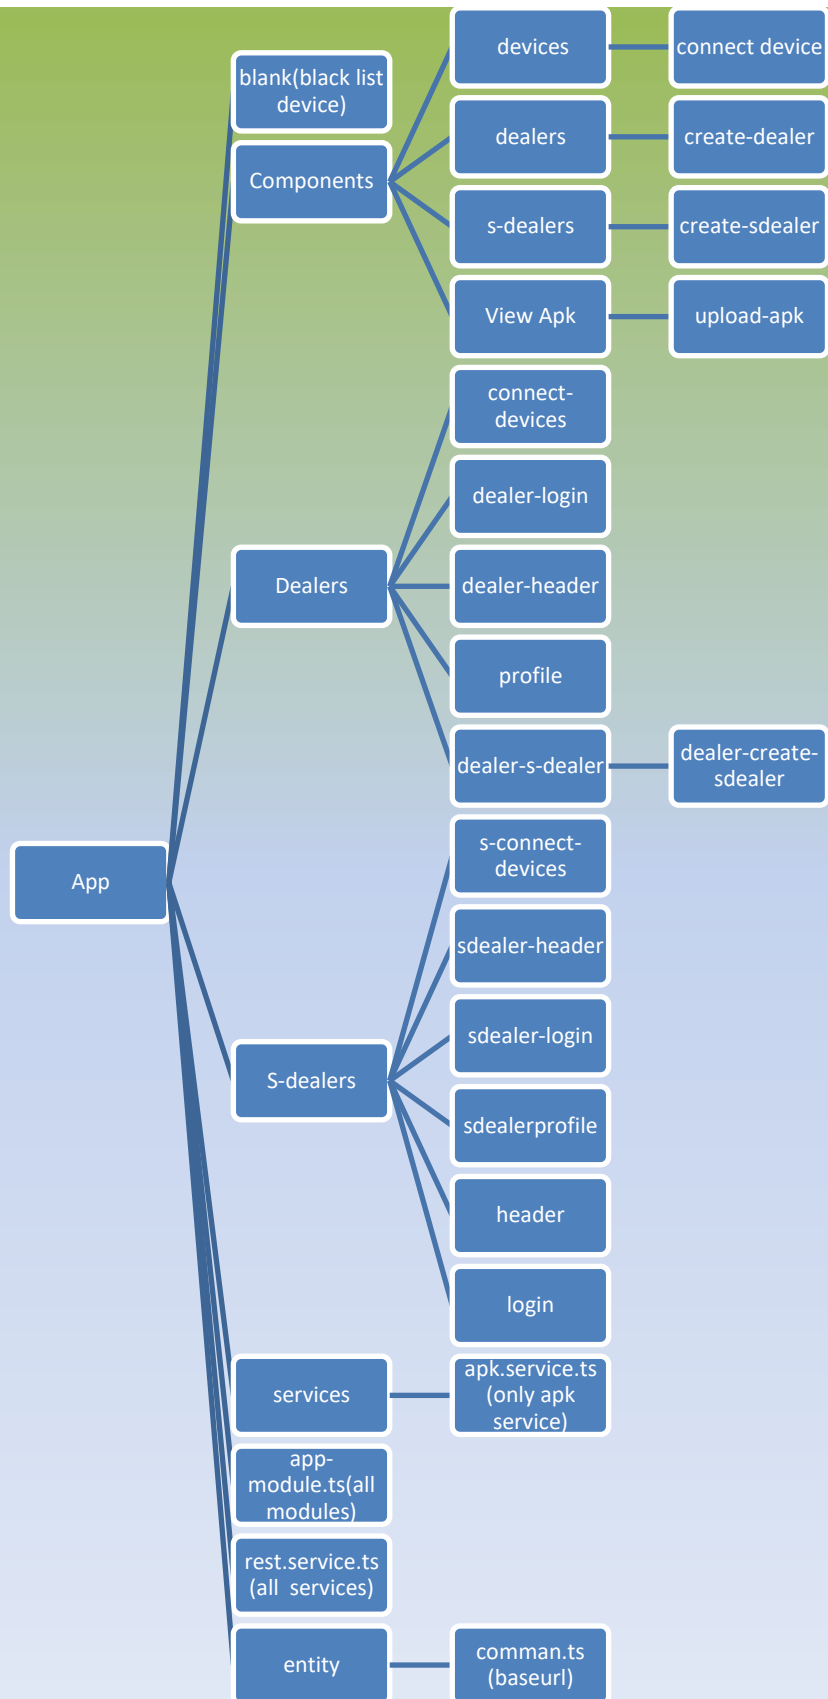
App

blank(black list device)

Components

devices

connect device

dealers

create-dealer

s-dealers

create-sdealer

View Apk

upload-apk

Dealers

connect-devices

dealer-login

dealer-header

profile

dealer-s-dealer

dealer-create-sdealer

S-dealers

s-connect-devices

sdealer-header

sdealer-login

sdealerprofile

header

login

services

apk.service.ts (only apk service)

app-module.ts(all modules)

rest.service.ts (all services)

entity

comman.ts (baseurl)